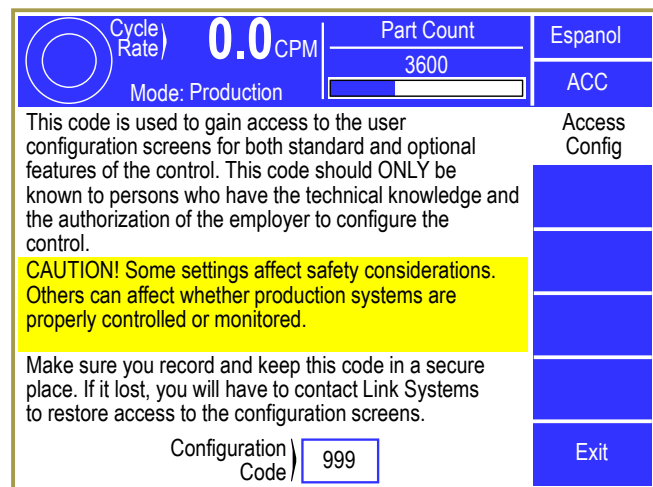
Cycle Rate 0.0 CPM

Part Count
3600

Mode: Production

Espanol

ACC

Access Config

This code is used to gain access to the user configuration screens for both standard and optional features of the control. This code should ONLY be known to persons who have the technical knowledge and the authorization of the employer to configure the control.

CAUTION! Some settings affect safety considerations. Others can affect whether production systems are properly controlled or monitored.

Make sure you record and keep this code in a secure place. If it lost, you will have to contact Link Systems to restore access to the configuration screens.

Configuration Code 999

Exit